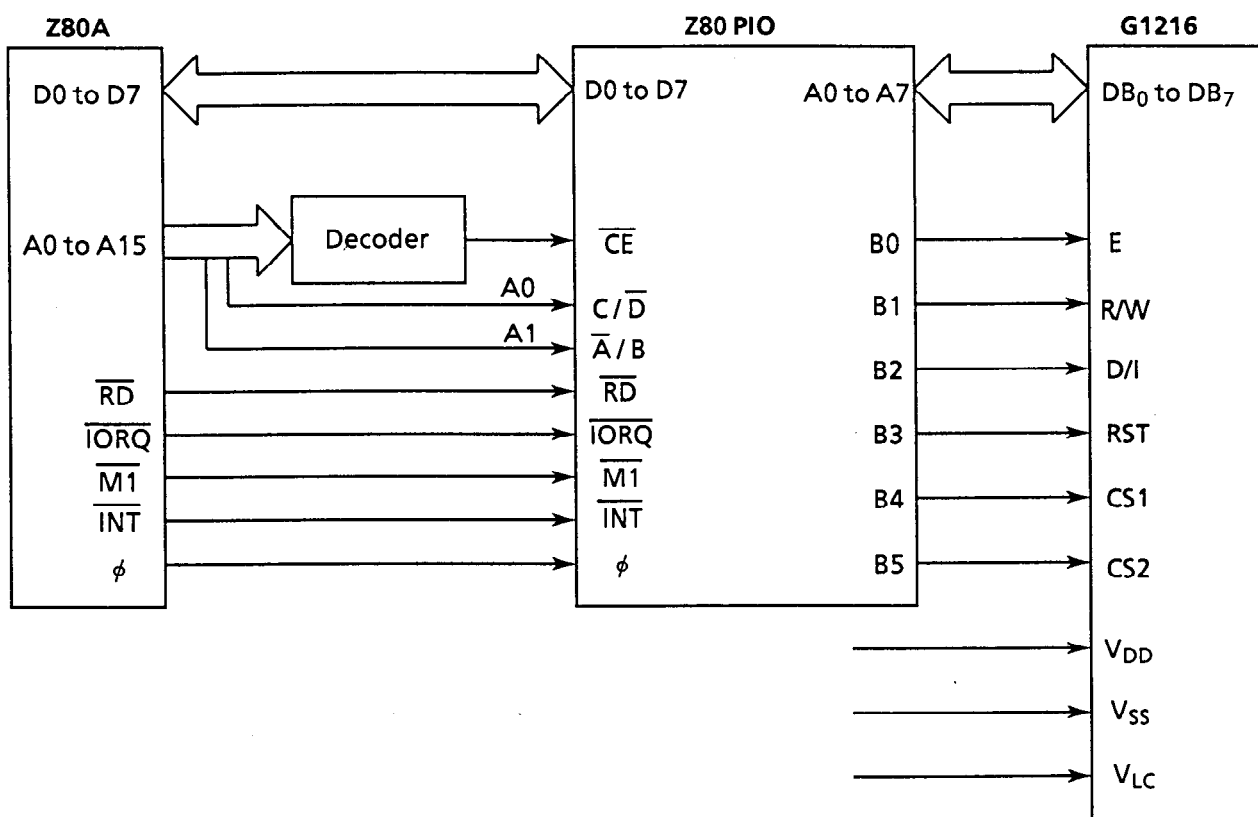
Z80A

Z80 PIO

G1216

D0 to D7

D0 to D7

A0 to A7

$DB_0$ to $DB_7$

A0 to A15

Decoder

$\overline{CE}$

B0

E

A0

$C/\overline{D}$

B1

R/W

A1

$\overline{A}/B$

B2

D/I

$\overline{RD}$

$\overline{RD}$

$\overline{IORQ}$

$\overline{IORQ}$

B3

RST

$\overline{M1}$

$\overline{M1}$

B4

CS1

$\overline{INT}$

$\overline{INT}$

$\phi$

$\phi$

B5

CS2

$V_{DD}$

$V_{SS}$

$V_{LC}$